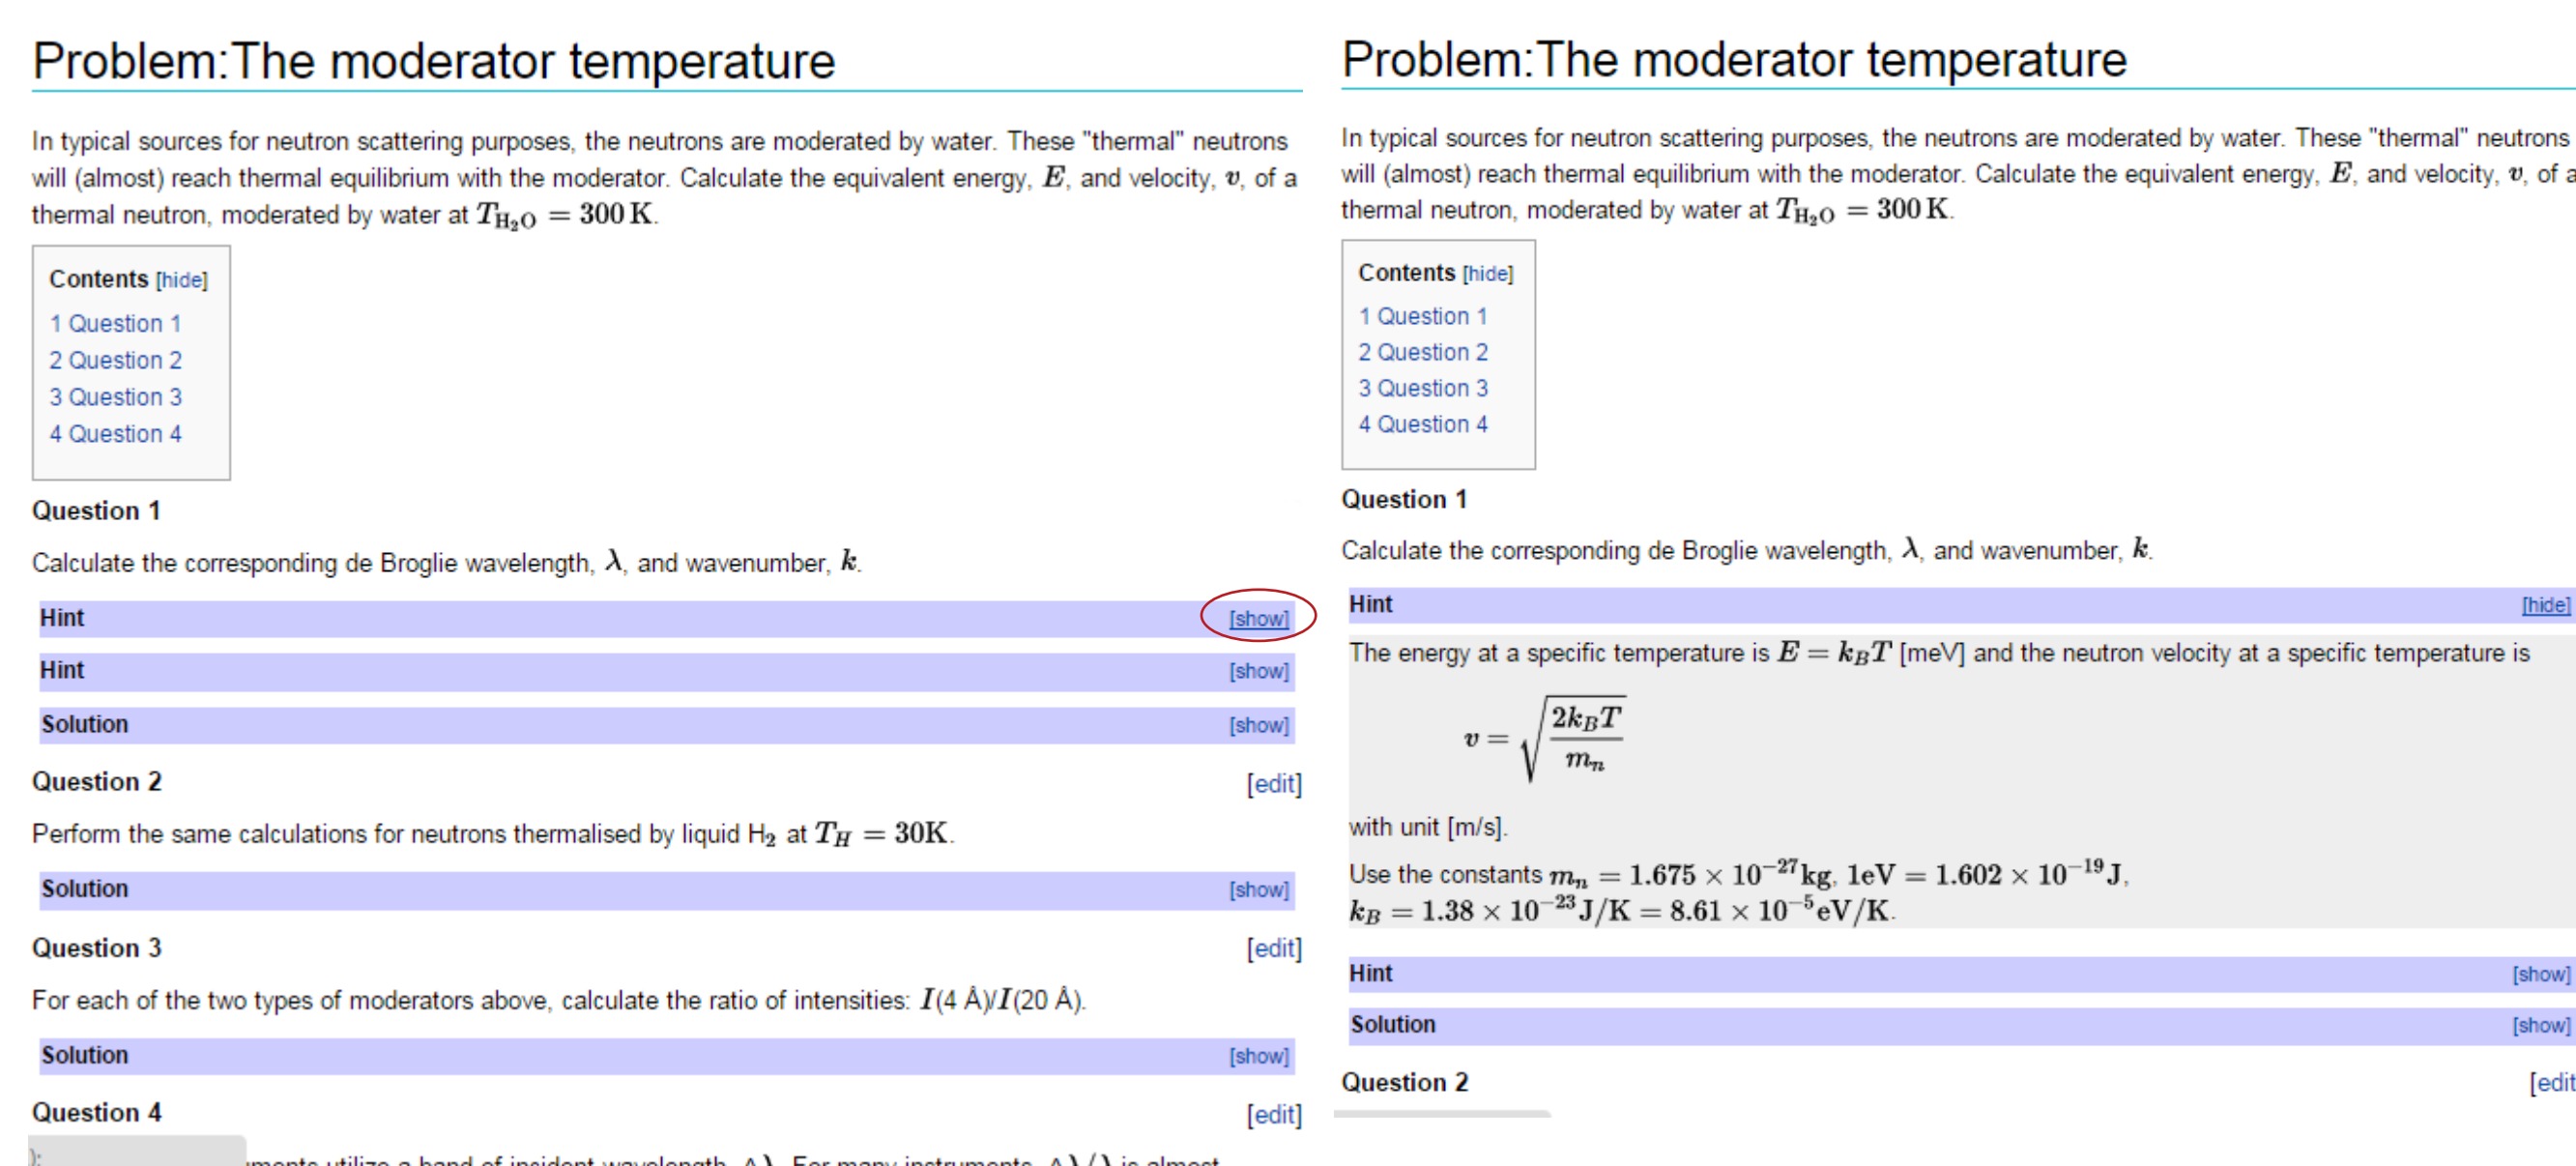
Problem:The moderator temperature

In typical sources for neutron scattering purposes, the neutrons are moderated by water. These "thermal" neutrons will (almost) reach thermal equilibrium with the moderator. Calculate the equivalent energy, $E$, and velocity, $v$, of a thermal neutron, moderated by water at $T_{H_2O} = 300\,K$.

Contents [hide]
1 Question 1
2 Question 2
3 Question 3
4 Question 4

Question 1

Calculate the corresponding de Broglie wavelength, $\lambda$, and wavenumber, $k$.

Hint [show]
Hint [show]
Solution [show]

Question 2 [edit]

Perform the same calculations for neutrons thermalised by liquid H$_2$ at $T_H = 30K$.

Solution [show]

Question 3 [edit]

For each of the two types of moderators above, calculate the ratio of intensities: $I$(4 Å)/$I$(20 Å).

Solution [show]

Question 4 [edit]

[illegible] uments utilize a band of incident wavelength, $\Delta\lambda$. For many instruments, $\Delta\lambda/\lambda$ is almost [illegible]

Problem:The moderator temperature

In typical sources for neutron scattering purposes, the neutrons are moderated by water. These "thermal" neutrons will (almost) reach thermal equilibrium with the moderator. Calculate the equivalent energy, $E$, and velocity, $v$, of a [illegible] thermal neutron, moderated by water at $T_{H_2O} = 300\,K$.

Contents [hide]
1 Question 1
2 Question 2
3 Question 3
4 Question 4

Question 1

Calculate the corresponding de Broglie wavelength, $\lambda$, and wavenumber, $k$.

Hint [hide]

The energy at a specific temperature is $E = k_BT$ [meV] and the neutron velocity at a specific temperature is

$v = \sqrt{\frac{2k_BT}{m_n}}$

with unit [m/s].

Use the constants $m_n = 1.675\times10^{-27}$kg, $1eV = 1.602\times10^{-19}$J, $k_B = 1.38\times10^{-23}J/K = 8.61\times10^{-5}eV/K$.

Hint [show]
Solution [show]

Question 2 [edit]